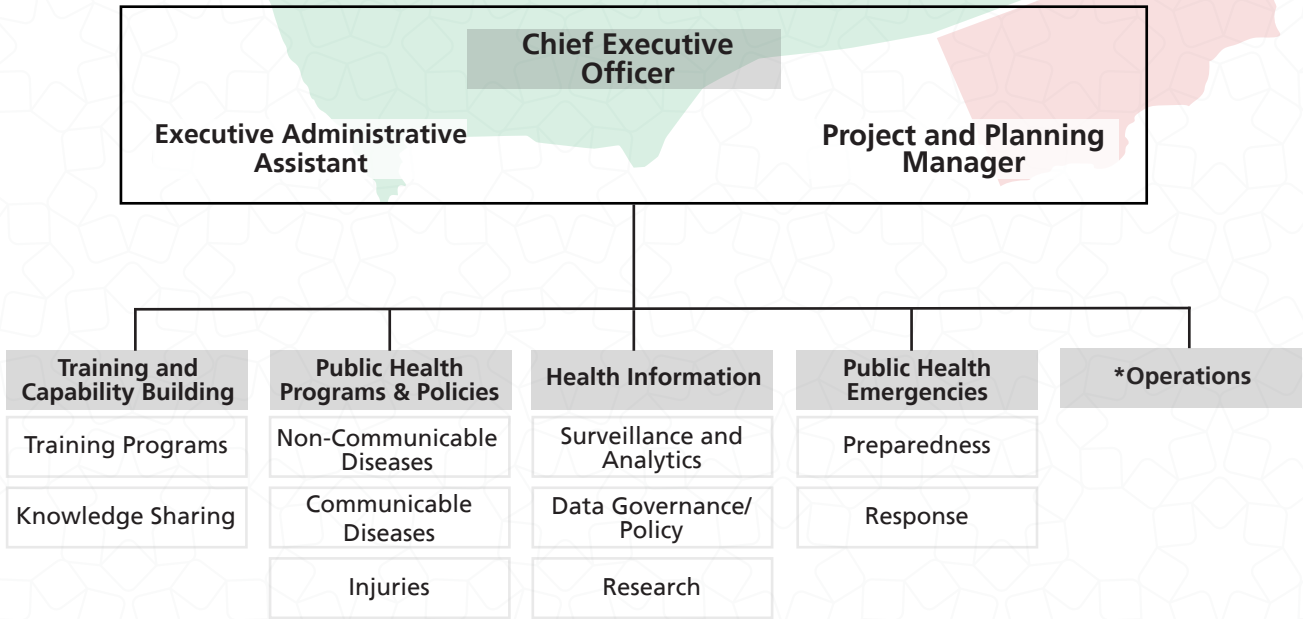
Chief Executive Officer

Executive Administrative Assistant

Project and Planning Manager

Training and Capability Building

Training Programs

Knowledge Sharing

Public Health Programs & Policies

Non-Communicable Diseases

Communicable Diseases

Injuries

Health Information

Surveillance and Analytics

Data Governance/ Policy

Research

Public Health Emergencies

Preparedness

Response

*Operations